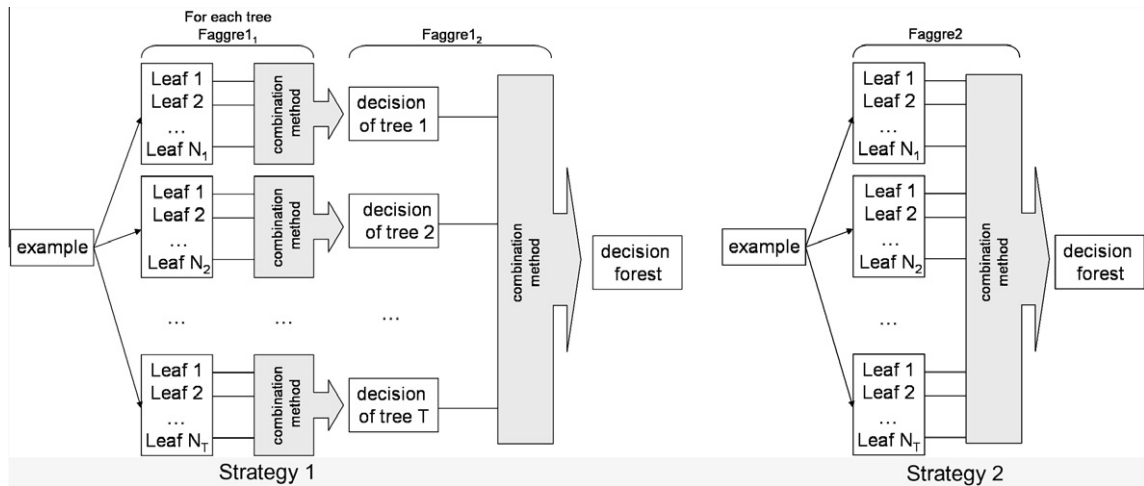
For each tree
$\text{Faggre1}_1$

$\text{Faggre1}_2$

Leaf 1
Leaf 2
...
Leaf $N_1$

combination method

decision of tree 1

Leaf 1
Leaf 2
...
Leaf $N_2$

combination method

decision of tree 2

example

... ... ...

Leaf 1
Leaf 2
...
Leaf $N_T$

combination method

decision of tree T

combination method

decision forest

Strategy 1

Faggre2

example

Leaf 1
Leaf 2
...
Leaf $N_1$

Leaf 1
Leaf 2
...
Leaf $N_2$

...

Leaf 1
Leaf 2
...
Leaf $N_T$

combination method

decision forest

Strategy 2